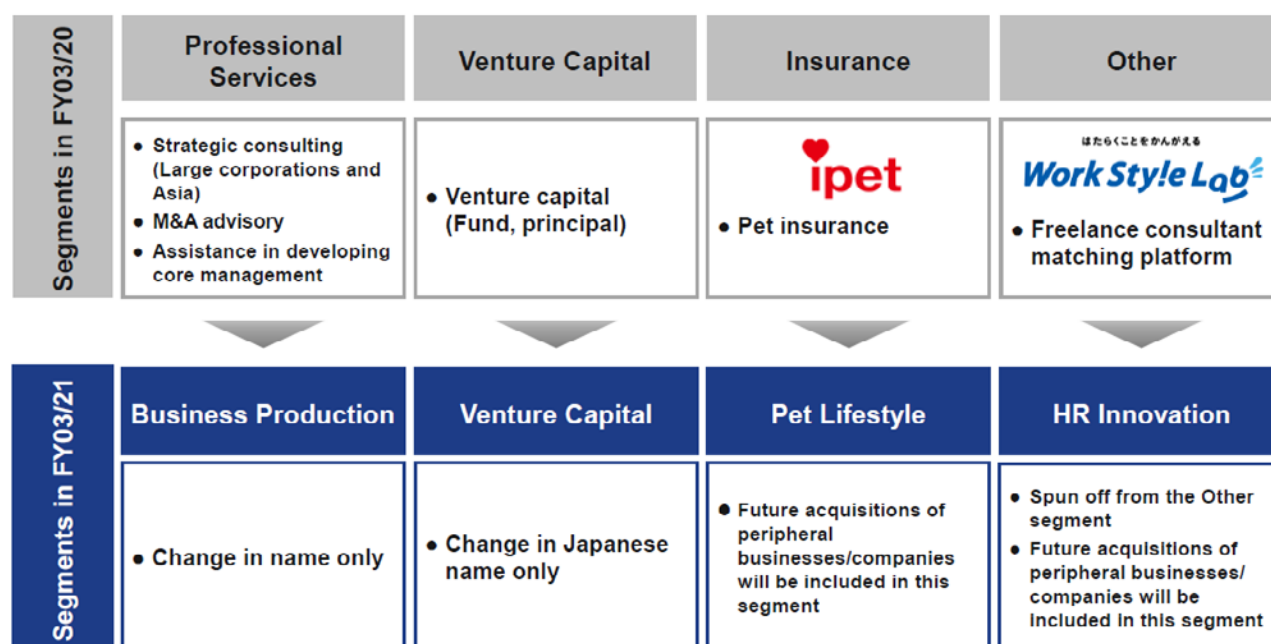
Segments in FY03/20

| Professional Services | Venture Capital | Insurance | Other |
|---|---|---|---|
| ● Strategic consulting (Large corporations and Asia) ● M&A advisory ● Assistance in developing core management | ● Venture capital (Fund, principal) | ipet ● Pet insurance | はたらくことをかんがえる Work Sty!e Lab ● Freelance consultant matching platform |

Segments in FY03/21

| Business Production | Venture Capital | Pet Lifestyle | HR Innovation |
|---|---|---|---|
| ● Change in name only | ● Change in Japanese name only | ● Future acquisitions of peripheral businesses/companies will be included in this segment | ● Spun off from the Other segment ● Future acquisitions of peripheral businesses/ companies will be included in this segment |